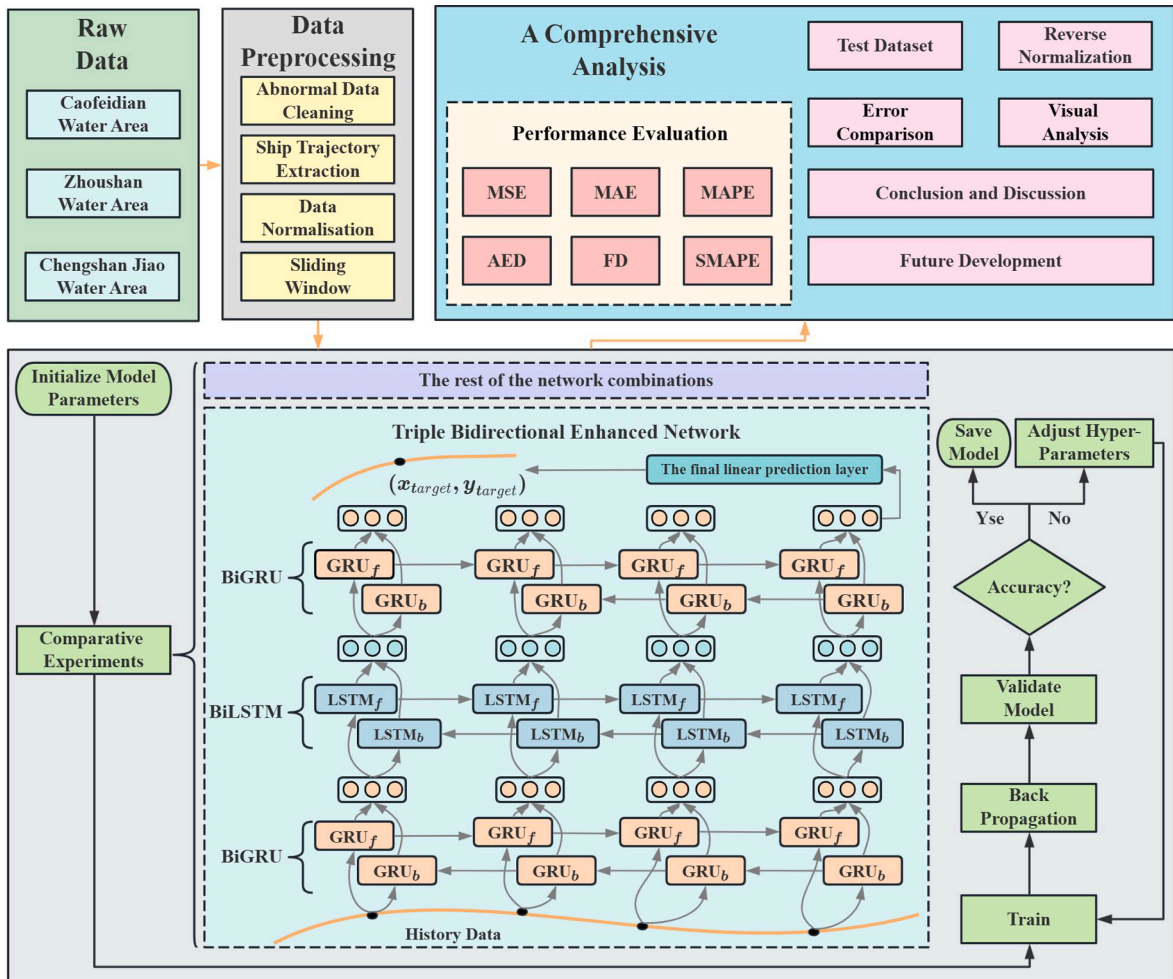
Raw Data

Caofeidian Water Area

Zhoushan Water Area

Chengshan Jiao Water Area

Data Preprocessing

Abnormal Data Cleaning

Ship Trajectory Extraction

Data Normalisation

Sliding Window

A Comprehensive Analysis

Performance Evaluation

MSE

MAE

MAPE

AED

FD

SMAPE

Test Dataset

Reverse Normalization

Error Comparison

Visual Analysis

Conclusion and Discussion

Future Development

Initialize Model Parameters

Comparative Experiments

The rest of the network combinations

Triple Bidirectional Enhanced Network

The final linear prediction layer

$(x_{target}, y_{target})$

BiGRU

$GRU_f$ $GRU_f$ $GRU_f$ $GRU_f$

$GRU_b$ $GRU_b$ $GRU_b$ $GRU_b$

BiLSTM

$LSTM_f$ $LSTM_f$ $LSTM_f$ $LSTM_f$

$LSTM_b$ $LSTM_b$ $LSTM_b$ $LSTM_b$

BiGRU

$GRU_f$ $GRU_f$ $GRU_f$ $GRU_f$

$GRU_b$ $GRU_b$ $GRU_b$ $GRU_b$

History Data

Save Model

Adjust Hyper-Parameters

Yse

No

Accuracy?

Validate Model

Back Propagation

Train